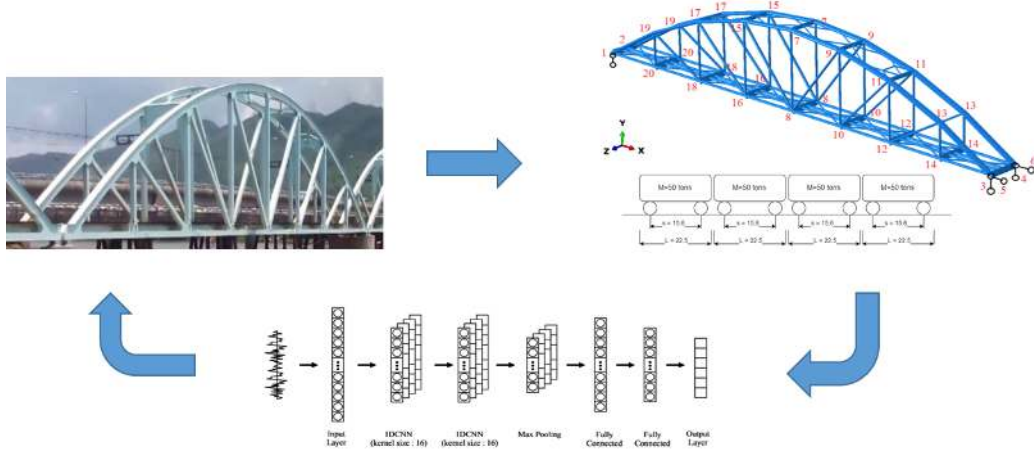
1 2 19 20 19 17 17 15 7 7 9 9 11 11 13 13 14 14 12 12 10 10 8 8 16 16 18 18 20 15 3 4 5 6

Y
Z X

M=50 tons
M=50 tons
M=50 tons
M=50 tons

s = 15.6
s = 15.6
s = 15.6
s = 15.6

L = 22.5
L = 22.5
L = 22.5
L = 22.5

Input Layer

1DCNN (kernel size : 16)

1DCNN (kernel size : 16)

Max Pooling

Fully Connected

Fully Connected

Output Layer